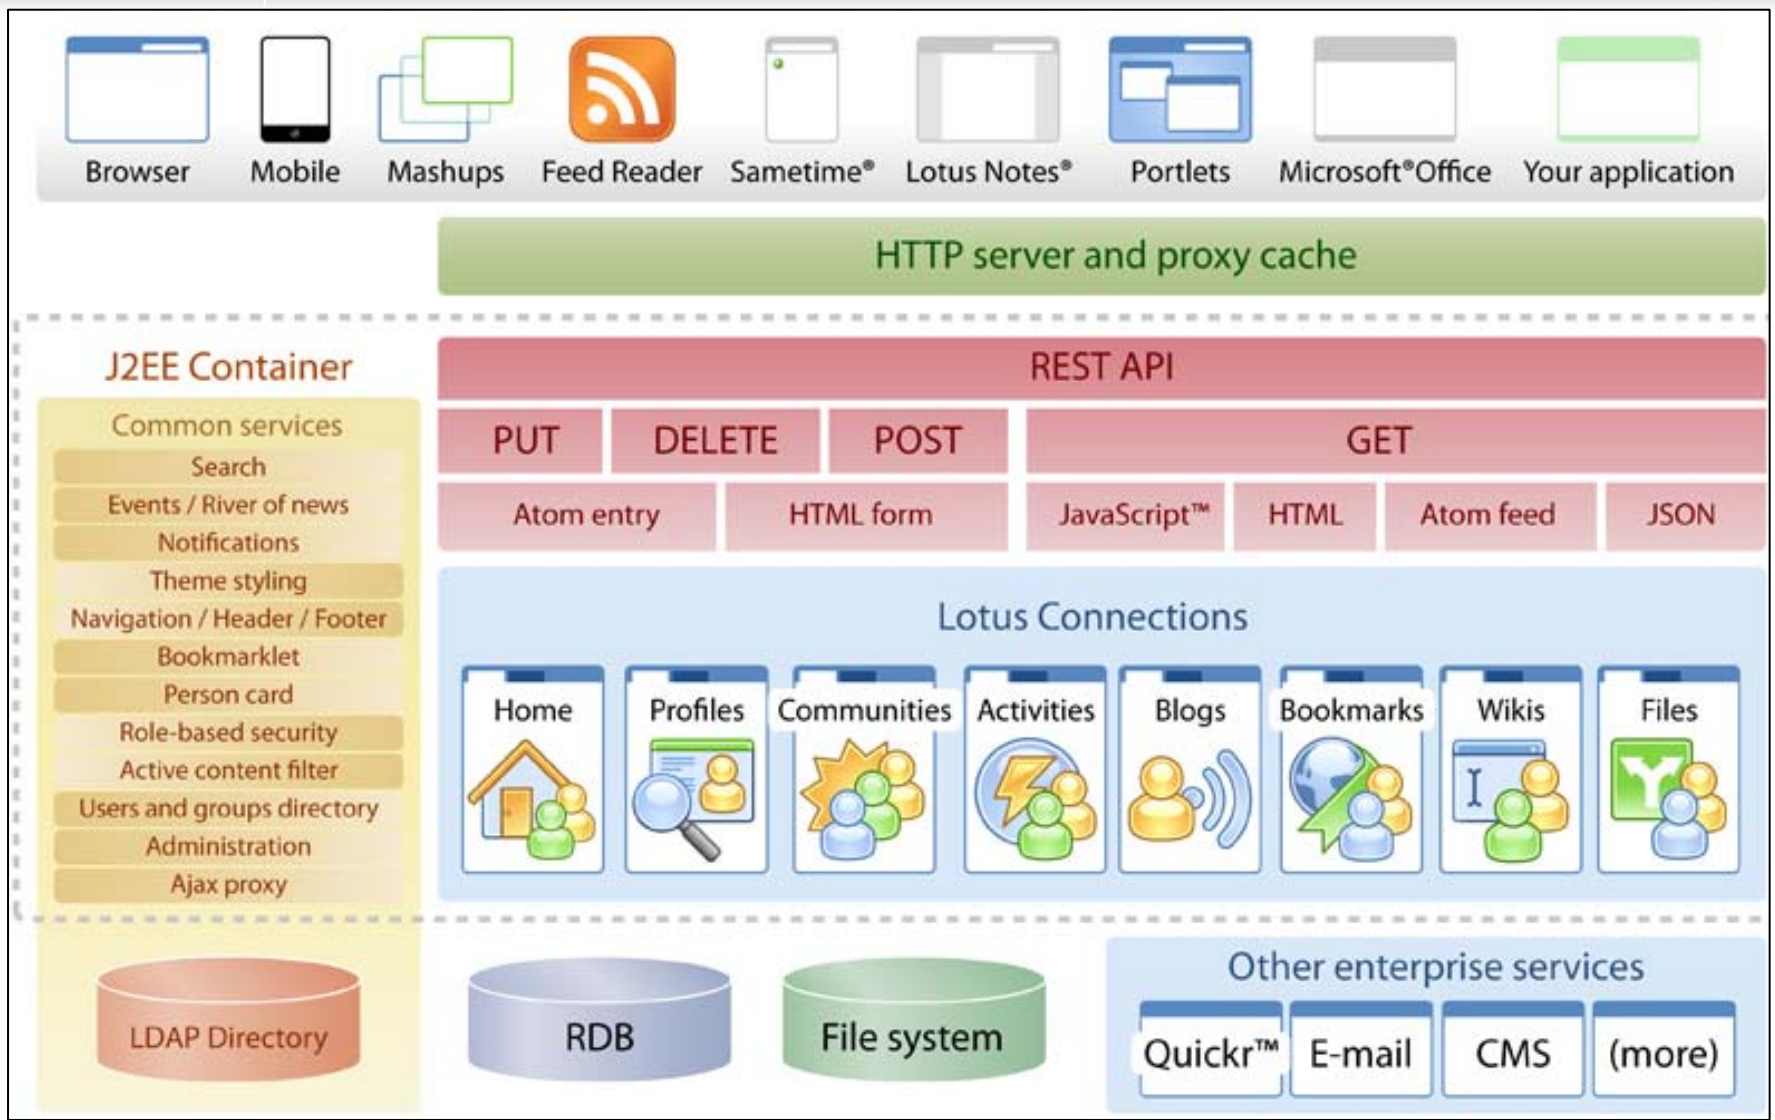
Browser Mobile Mashups Feed Reader Sametime® Lotus Notes® Portlets Microsoft®Office Your application

HTTP server and proxy cache

J2EE Container

Common services
Search
Events / River of news
Notifications
Theme styling
Navigation / Header / Footer
Bookmarklet
Person card
Role-based security
Active content filter
Users and groups directory
Administration
Ajax proxy

REST API

PUT DELETE POST GET

Atom entry HTML form JavaScript™ HTML Atom feed JSON

Lotus Connections

Home Profiles Communities Activities Blogs Bookmarks Wikis Files

LDAP Directory RDB File system

Other enterprise services

Quickr™ E-mail CMS (more)